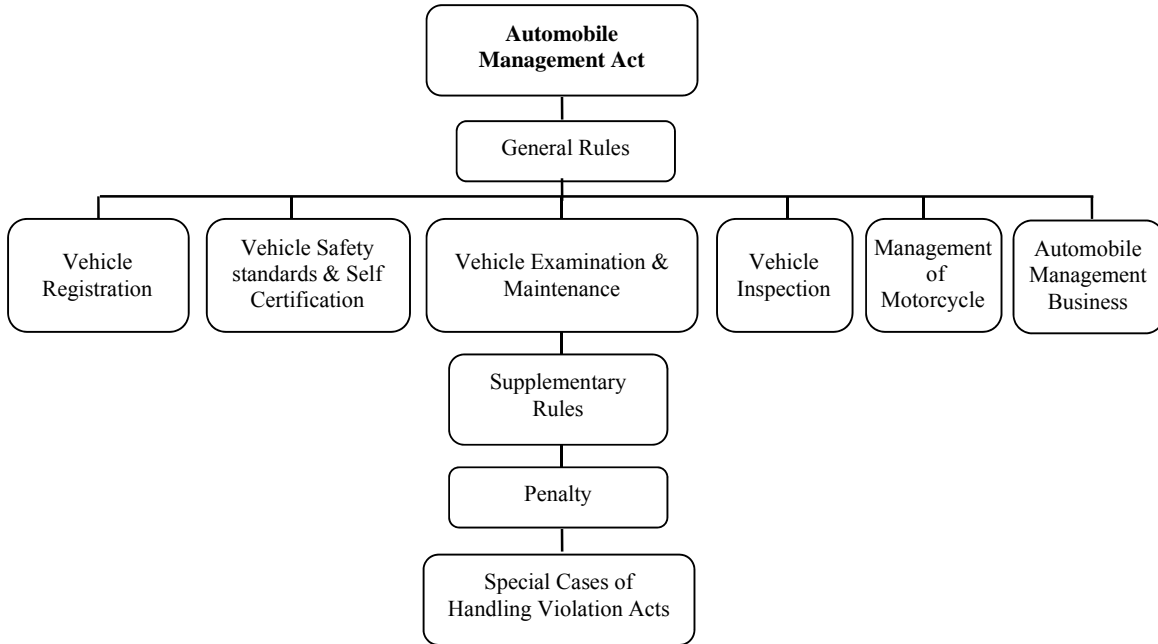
Automobile Management Act

General Rules

Vehicle Registration

Vehicle Safety standards & Self Certification

Vehicle Examination & Maintenance

Vehicle Inspection

Management of Motorcycle

Automobile Management Business

Supplementary Rules

Penalty

Special Cases of Handling Violation Acts